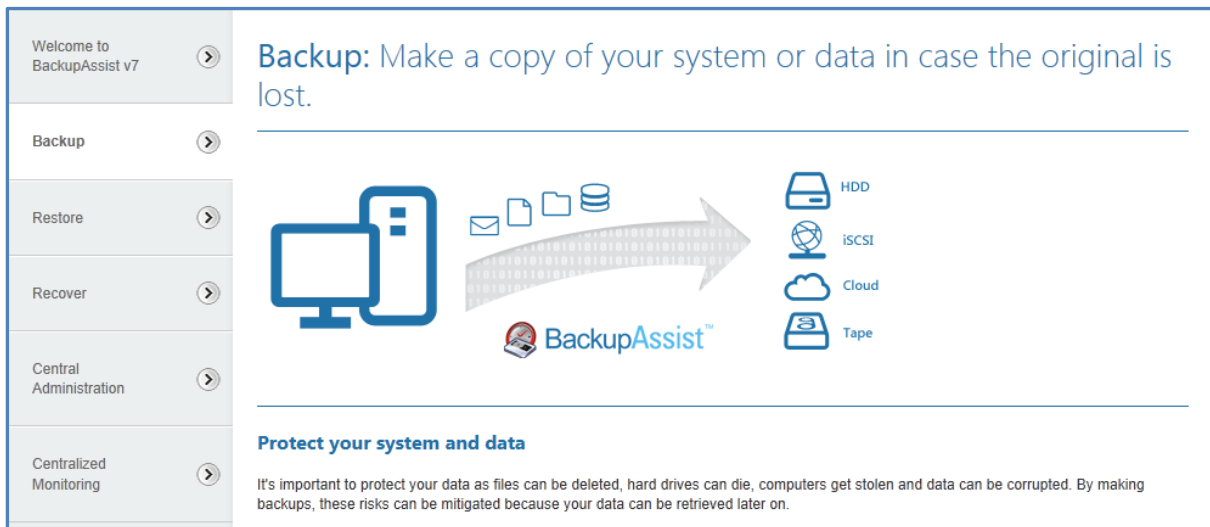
Welcome to BackupAssist v7

Backup

Restore

Recover

Central Administration

Centralized Monitoring

Backup: Make a copy of your system or data in case the original is lost.

HDD

iSCSI

Cloud

Tape

BackupAssist™

Protect your system and data

It's important to protect your data as files can be deleted, hard drives can die, computers get stolen and data can be corrupted. By making backups, these risks can be mitigated because your data can be retrieved later on.